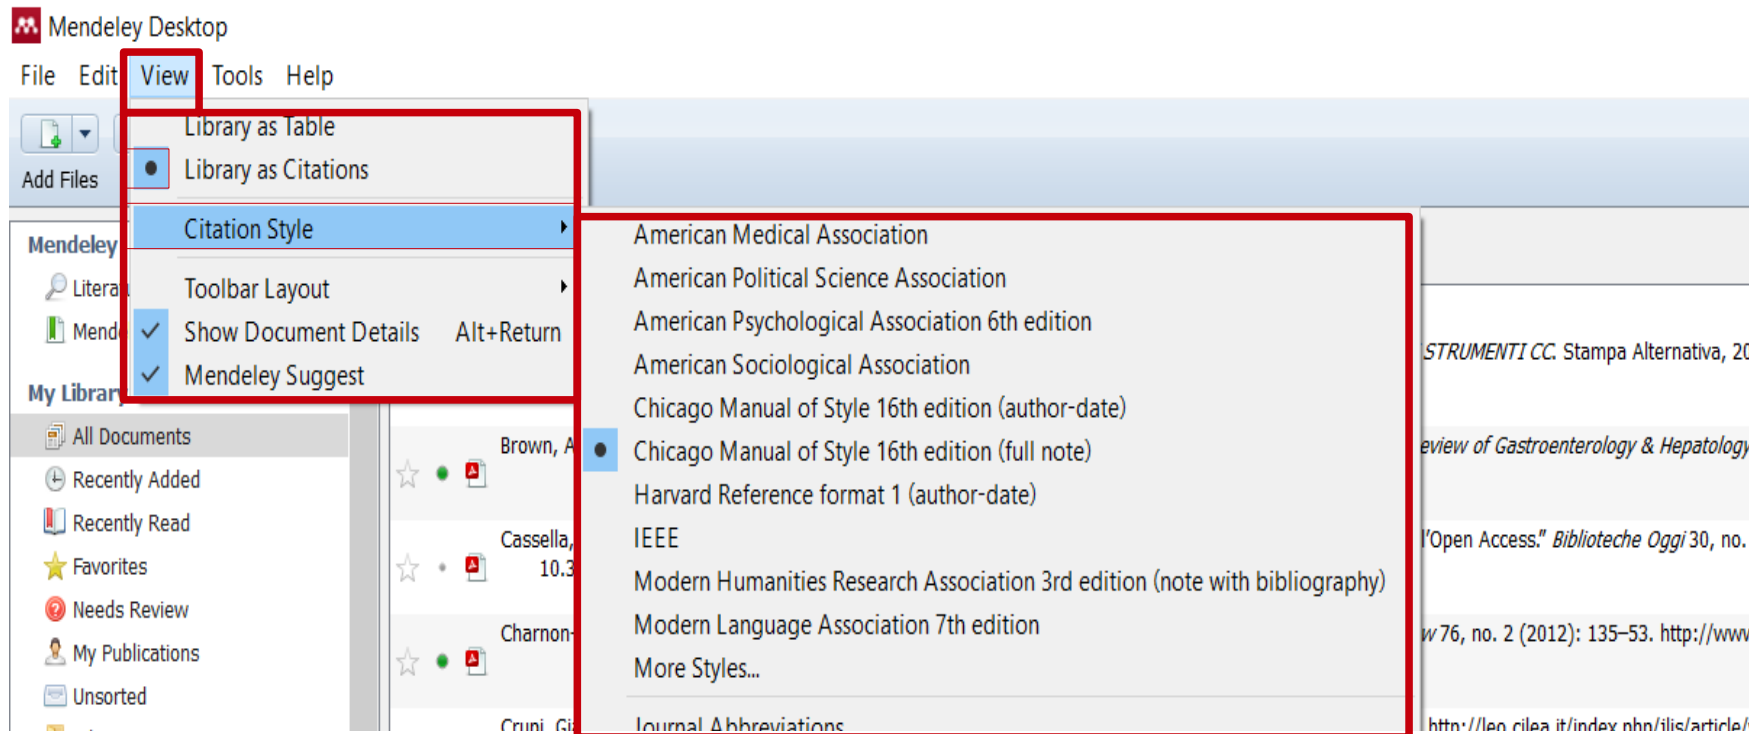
Mendeley Desktop

File Edit View Tools Help

Add Files

Library as Table
Library as Citations
Citation Style
Toolbar Layout
Show Document Details Alt+Return
Mendeley Suggest

American Medical Association
American Political Science Association
American Psychological Association 6th edition
American Sociological Association
Chicago Manual of Style 16th edition (author-date)
Chicago Manual of Style 16th edition (full note)
Harvard Reference format 1 (author-date)
IEEE
Modern Humanities Research Association 3rd edition (note with bibliography)
Modern Language Association 7th edition
More Styles...
Journal Abbreviations

Mendeley
Litera
Mend
My Library
All Documents
Recently Added
Recently Read
Favorites
Needs Review
My Publications
Unsorted

Brown, A
Cassella,
10.3
Charnon-
Cruni, Gi

STRUMENTI CC. Stampa Alternativa, 20
eview of Gastroenterology & Hepatology
l'Open Access." Biblioteche Oggi 30, no.
w 76, no. 2 (2012): 135–53. http://www
http://leo.cilea.it/index.php/jlis/article/